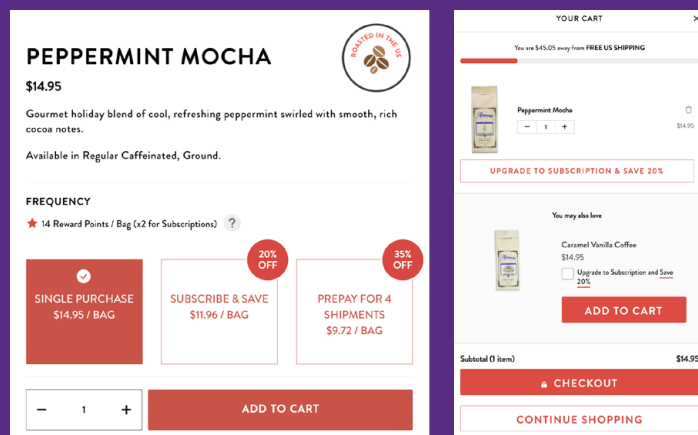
PEPPERMINT MOCHA

ROASTED IN THE US

$14.95

Gourmet holiday blend of cool, refreshing peppermint swirled with smooth, rich cocoa notes.

Available in Regular Caffeinated, Ground.

FREQUENCY

14 Reward Points / Bag (x2 for Subscriptions) ?

SINGLE PURCHASE
$14.95 / BAG

20% OFF
SUBSCRIBE & SAVE
$11.96 / BAG

35% OFF
PREPAY FOR 4 SHIPMENTS
$9.72 / BAG

− 1 +

ADD TO CART

YOUR CART ×

You are $45.05 away from FREE US SHIPPING

Peppermint Mocha

− 1 +

$14.95

UPGRADE TO SUBSCRIPTION & SAVE 20%

You may also love

Caramel Vanilla Coffee
$14.95

Upgrade to Subscription and Save 20%

ADD TO CART

Subtotal (1 item) $14.95

CHECKOUT

CONTINUE SHOPPING